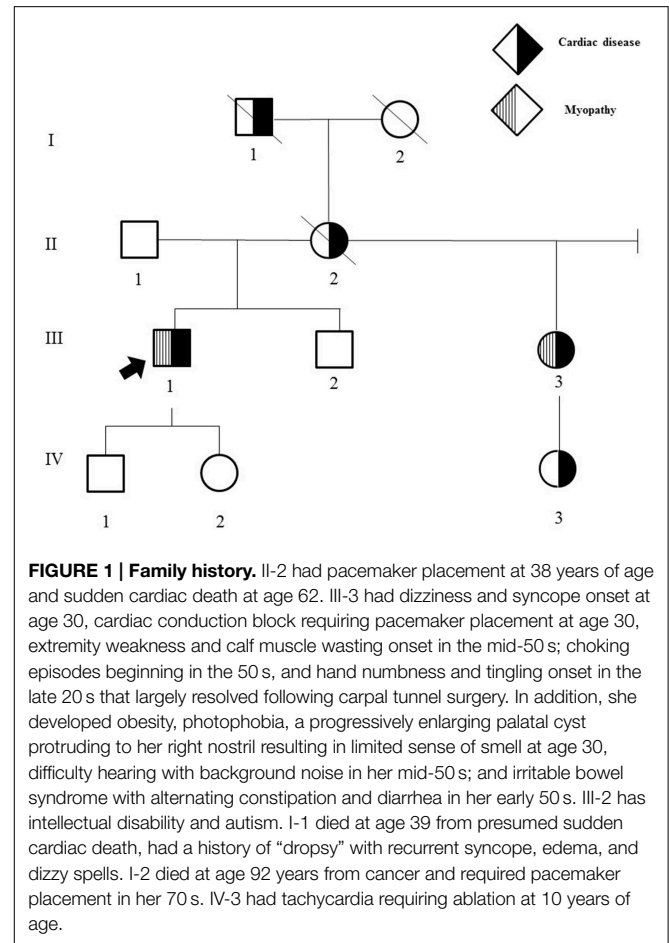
Cardiac disease

Myopathy

I

1

2

II

1

2

III

1

2

3

IV

1

2

3

**FIGURE 1 | Family history.** II-2 had pacemaker placement at 38 years of age and sudden cardiac death at age 62. III-3 had dizziness and syncope onset at age 30, cardiac conduction block requiring pacemaker placement at age 30, extremity weakness and calf muscle wasting onset in the mid-50 s; choking episodes beginning in the 50 s, and hand numbness and tingling onset in the late 20 s that largely resolved following carpal tunnel surgery. In addition, she developed obesity, photophobia, a progressively enlarging palatal cyst protruding to her right nostril resulting in limited sense of smell at age 30, difficulty hearing with background noise in her mid-50 s; and irritable bowel syndrome with alternating constipation and diarrhea in her early 50 s. III-2 has intellectual disability and autism. I-1 died at age 39 from presumed sudden cardiac death, had a history of "dropsy" with recurrent syncope, edema, and dizzy spells. I-2 died at age 92 years from cancer and required pacemaker placement in her 70 s. IV-3 had tachycardia requiring ablation at 10 years of age.